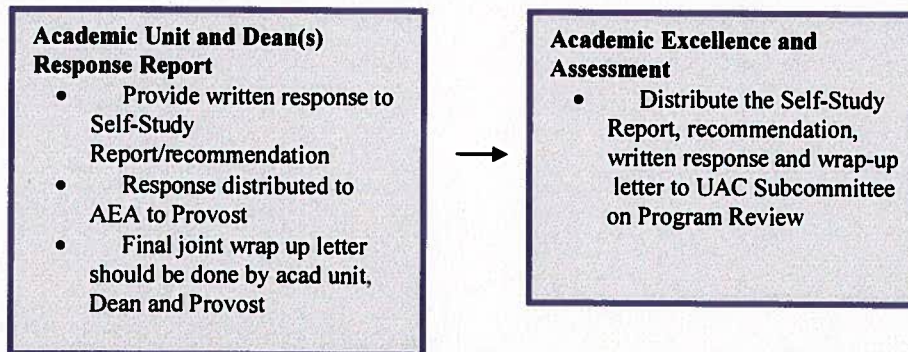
**Academic Unit and Dean(s) Response Report**

- Provide written response to Self-Study Report/recommendation
- Response distributed to AEA to Provost
- Final joint wrap up letter should be done by acad unit, Dean and Provost

**Academic Excellence and Assessment**

- Distribute the Self-Study Report, recommendation, written response and wrap-up letter to UAC Subcommittee on Program Review